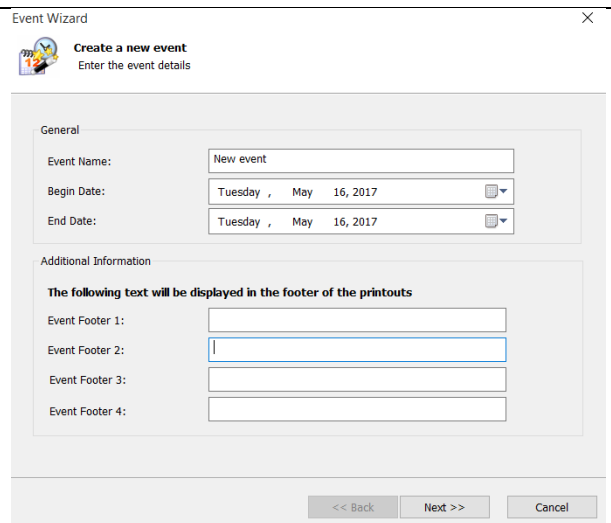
Event Wizard
×

Create a new event
Enter the event details

General

Event Name: New event

Begin Date: Tuesday , May 16, 2017

End Date: Tuesday , May 16, 2017

Additional Information

The following text will be displayed in the footer of the printouts

Event Footer 1:

Event Footer 2:

Event Footer 3:

Event Footer 4:

<< Back Next >> Cancel